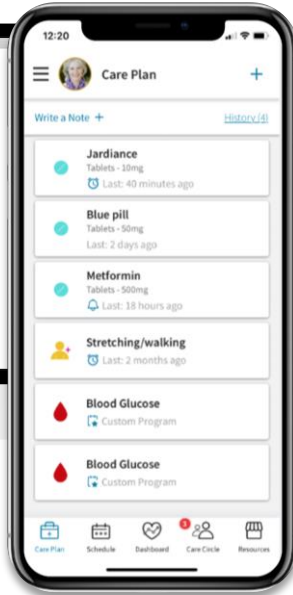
12:20

Care Plan +

Write a Note +

History (4)

Jardiance
Tablets - 10mg
Last: 40 minutes ago

Blue pill
Tablets - 50mg
Last: 2 days ago

Metformin
Tablets - 500mg
Last: 18 hours ago

Stretching/walking
Last: 2 months ago

Blood Glucose
Custom Program

Blood Glucose
Custom Program

Care Plan
Schedule
Dashboard
3
Care Circle
Resources